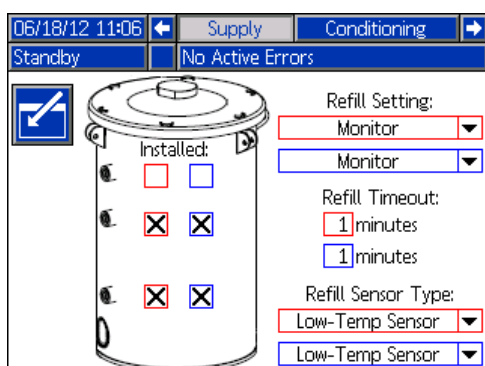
06/18/12 11:06 Supply Conditioning

Standby No Active Errors

Installed:

Refill Setting:

Monitor

Monitor

Refill Timeout:

1 minutes

1 minutes

Refill Sensor Type:

Low-Temp Sensor

Low-Temp Sensor